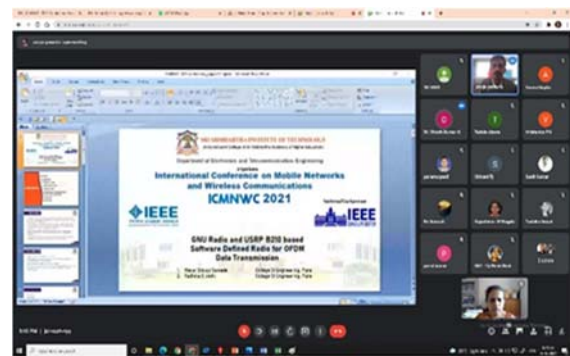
SIDDAGANGA INSTITUTE OF TECHNOLOGY

Department of Electronics and Telecommunication Engineering

International Conference on Mobile Networks and Wireless Communications

ICMNWC 2021

IEEE

IEEE

GNU Radio and USRP B210 based Software Defined Radio for OFDM Data Transmission

1. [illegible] College Of Engineering, Pune
2. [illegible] College Of Engineering, Pune